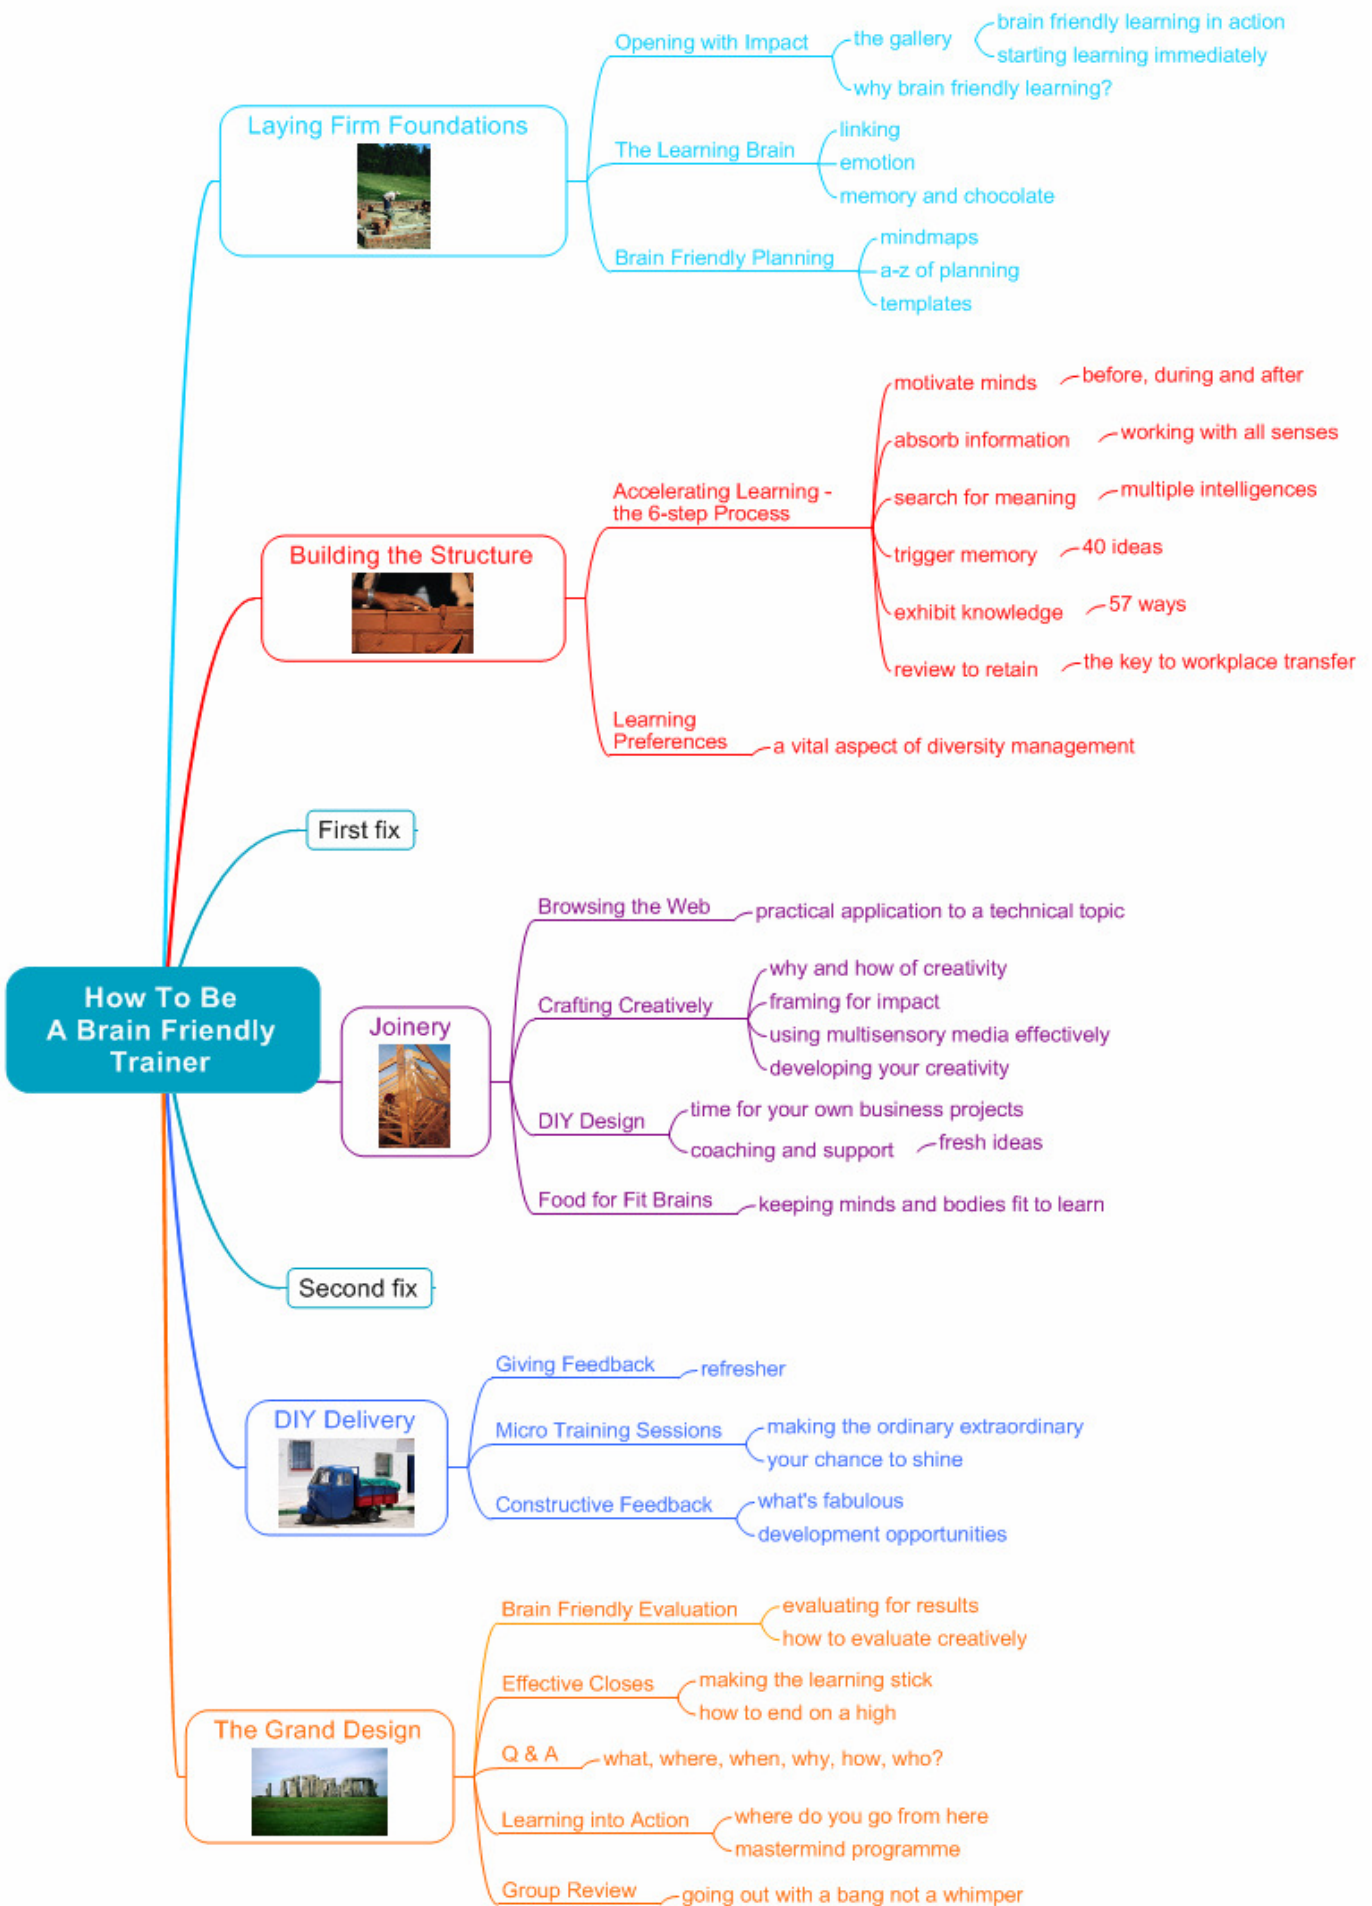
How To Be A Brain Friendly Trainer

Laying Firm Foundations
Opening with Impact
the gallery
brain friendly learning in action
starting learning immediately
why brain friendly learning?
The Learning Brain
linking
emotion
memory and chocolate
Brain Friendly Planning
mindmaps
a-z of planning
templates

Building the Structure
Accelerating Learning - the 6-step Process
motivate minds
before, during and after
absorb information
working with all senses
search for meaning
multiple intelligences
trigger memory
40 ideas
exhibit knowledge
57 ways
review to retain
the key to workplace transfer
Learning Preferences
a vital aspect of diversity management

First fix

Joinery
Browsing the Web
practical application to a technical topic
Crafting Creatively
why and how of creativity
framing for impact
using multisensory media effectively
developing your creativity
DIY Design
time for your own business projects
coaching and support
fresh ideas
Food for Fit Brains
keeping minds and bodies fit to learn

Second fix

DIY Delivery
Giving Feedback
refresher
Micro Training Sessions
making the ordinary extraordinary
your chance to shine
Constructive Feedback
what's fabulous
development opportunities

The Grand Design
Brain Friendly Evaluation
evaluating for results
how to evaluate creatively
Effective Closes
making the learning stick
how to end on a high
Q & A
what, where, when, why, how, who?
Learning into Action
where do you go from here
mastermind programme
Group Review
going out with a bang not a whimper